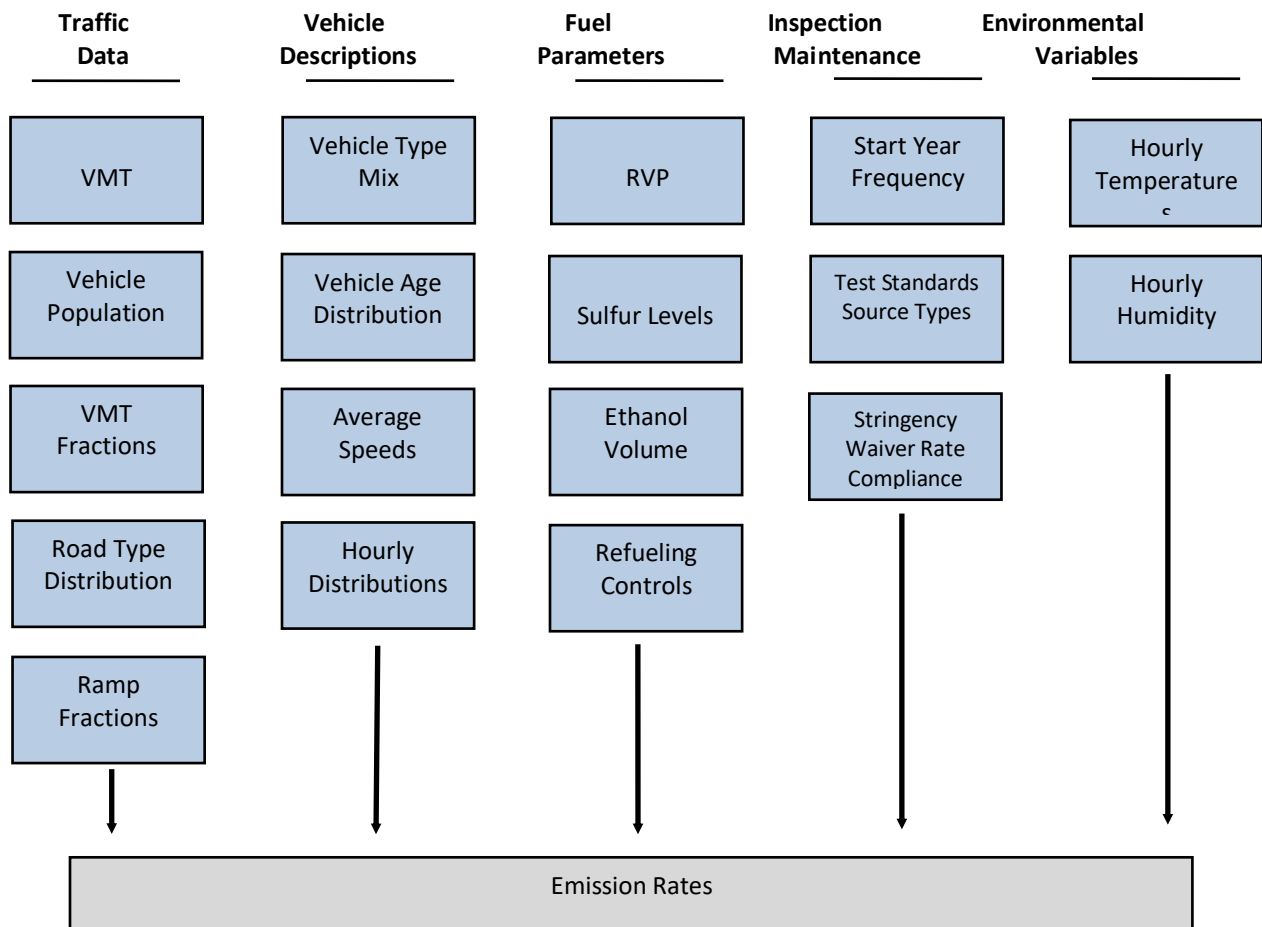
Traffic Data

VMT

Vehicle Population

VMT Fractions

Road Type Distribution

Ramp Fractions

Vehicle Descriptions

Vehicle Type Mix

Vehicle Age Distribution

Average Speeds

Hourly Distributions

Fuel Parameters

RVP

Sulfur Levels

Ethanol Volume

Refueling Controls

Inspection Maintenance

Start Year Frequency

Test Standards Source Types

Stringency Waiver Rate Compliance

Environmental Variables

Hourly Temperature s

Hourly Humidity

Emission Rates